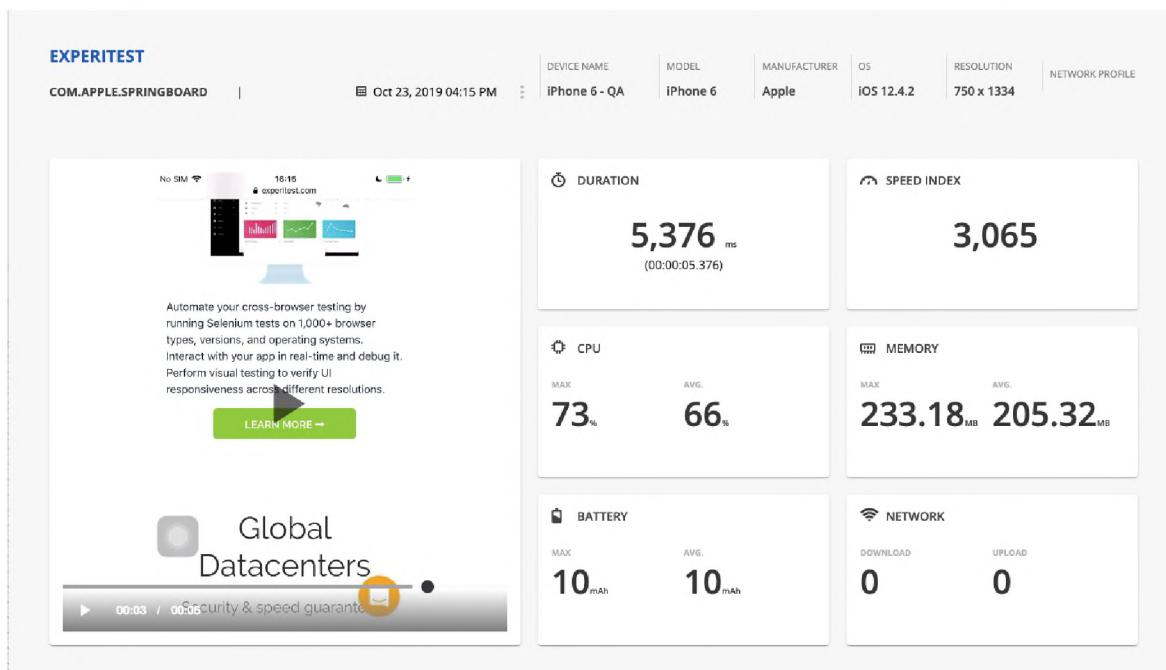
EXPERITEST

COM.APPLE.SPRINGBOARD | Oct 23, 2019 04:15 PM

| DEVICE NAME | MODEL | MANUFACTURER | OS | RESOLUTION | NETWORK PROFILE |
|---|---|---|---|---|---|
| iPhone 6 - QA | iPhone 6 | Apple | iOS 12.4.2 | 750 x 1334 | |

No SIM 16:16
experitest.com

Automate your cross-browser testing by running Selenium tests on 1,000+ browser types, versions, and operating systems. Interact with your app in real-time and debug it. Perform visual testing to verify UI responsiveness across different resolutions.

LEARN MORE →

Global Datacenters
Security & speed guarante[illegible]

00:03 / 00:05

DURATION
5,376 ms
(00:00:05.376)

SPEED INDEX
3,065

CPU
MAX 73%
AVG. 66%

MEMORY
MAX 233.18MB
AVG. 205.32MB

BATTERY
MAX 10mAh
AVG. 10mAh

NETWORK
DOWNLOAD 0
UPLOAD 0